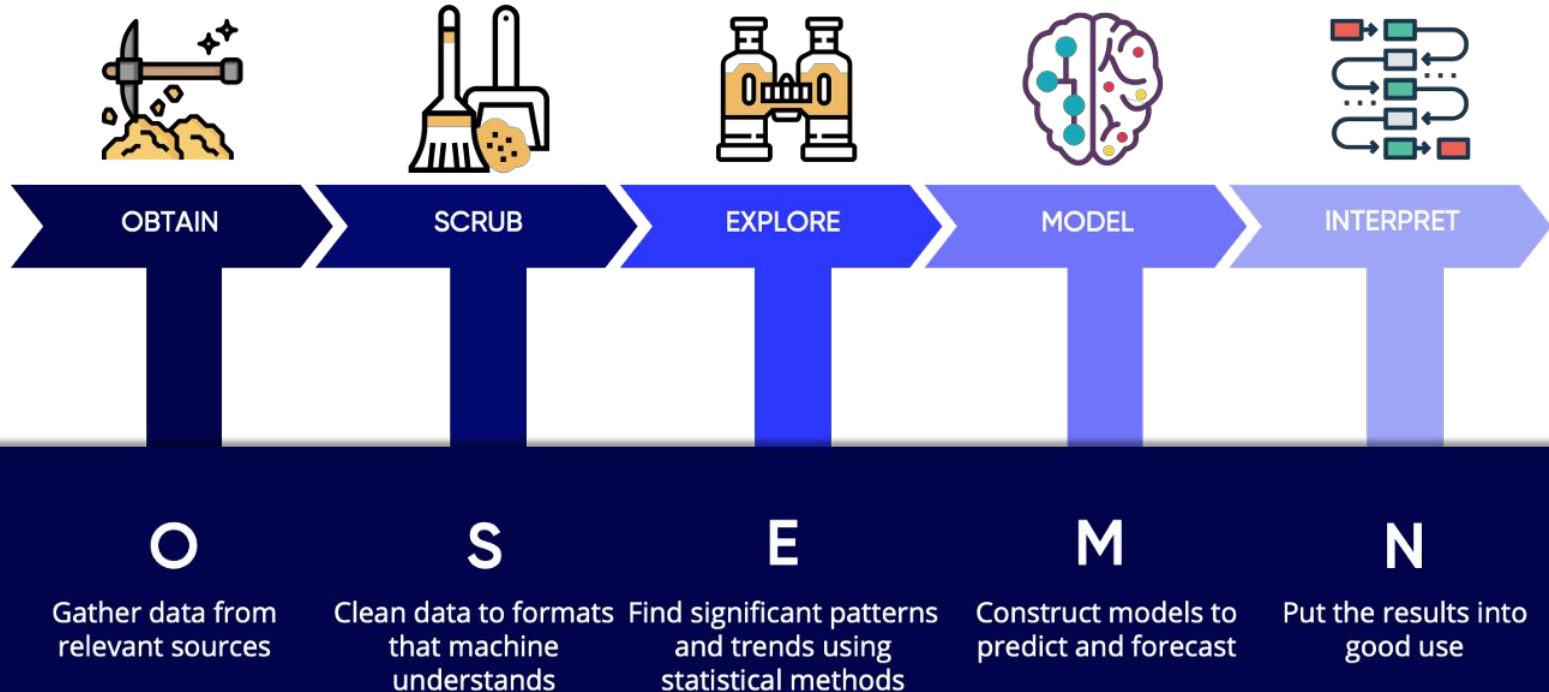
OBTAIN

SCRUB

EXPLORE

MODEL

INTERPRET

O

Gather data from relevant sources

S

Clean data to formats that machine understands

E

Find significant patterns and trends using statistical methods

M

Construct models to predict and forecast

N

Put the results into good use